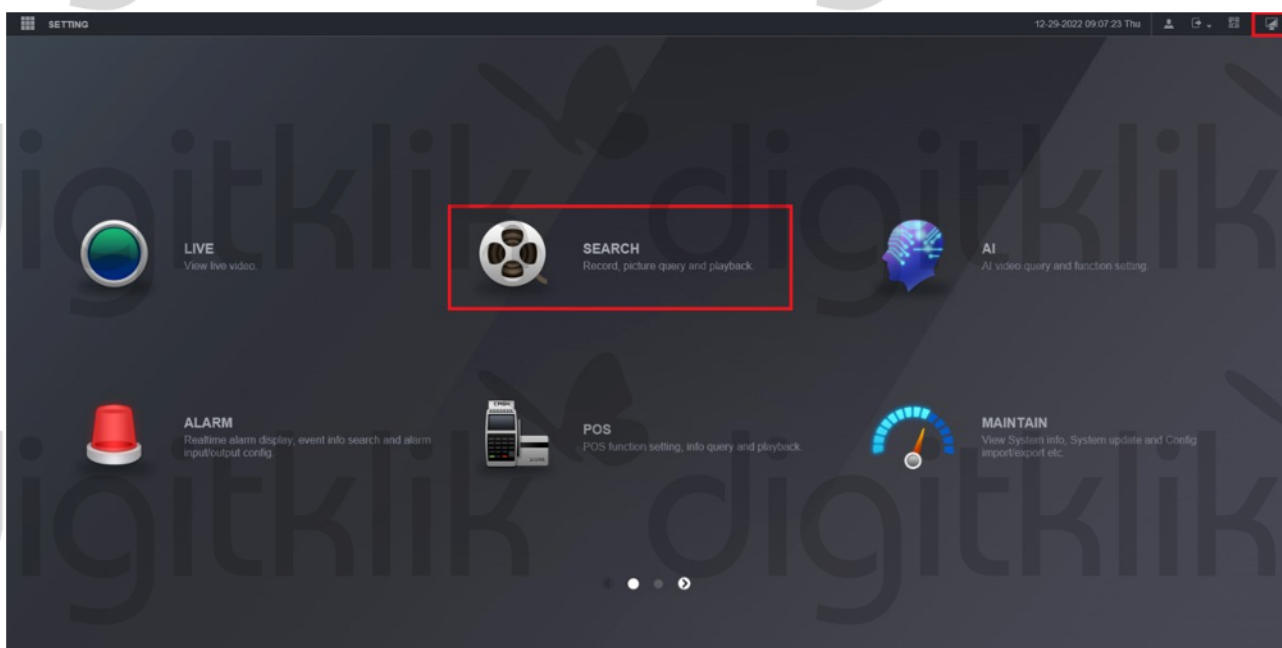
SETTING

12-29-2022 09:07:23 Thu

digitklik digitklik

LIVE
View live video.

SEARCH
Record, picture query and playback.

AI
AI video query and function setting.

digitklik digitklik

ALARM
Realtime alarm display, event info search and alarm input/output config.

POS
POS function setting, info query and playback.

MAINTAIN
View System info, System update and Config import/export etc.